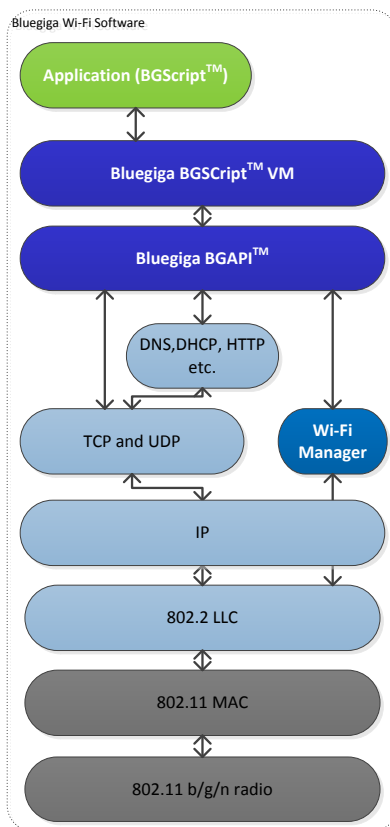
Bluegiga Wi-Fi Software

Application (BGScript$^{TM}$)

Bluegiga BGSCript$^{TM}$ VM

Bluegiga BGAPI$^{TM}$

DNS,DHCP, HTTP etc.

TCP and UDP

Wi-Fi Manager

IP

802.2 LLC

802.11 MAC

802.11 b/g/n radio